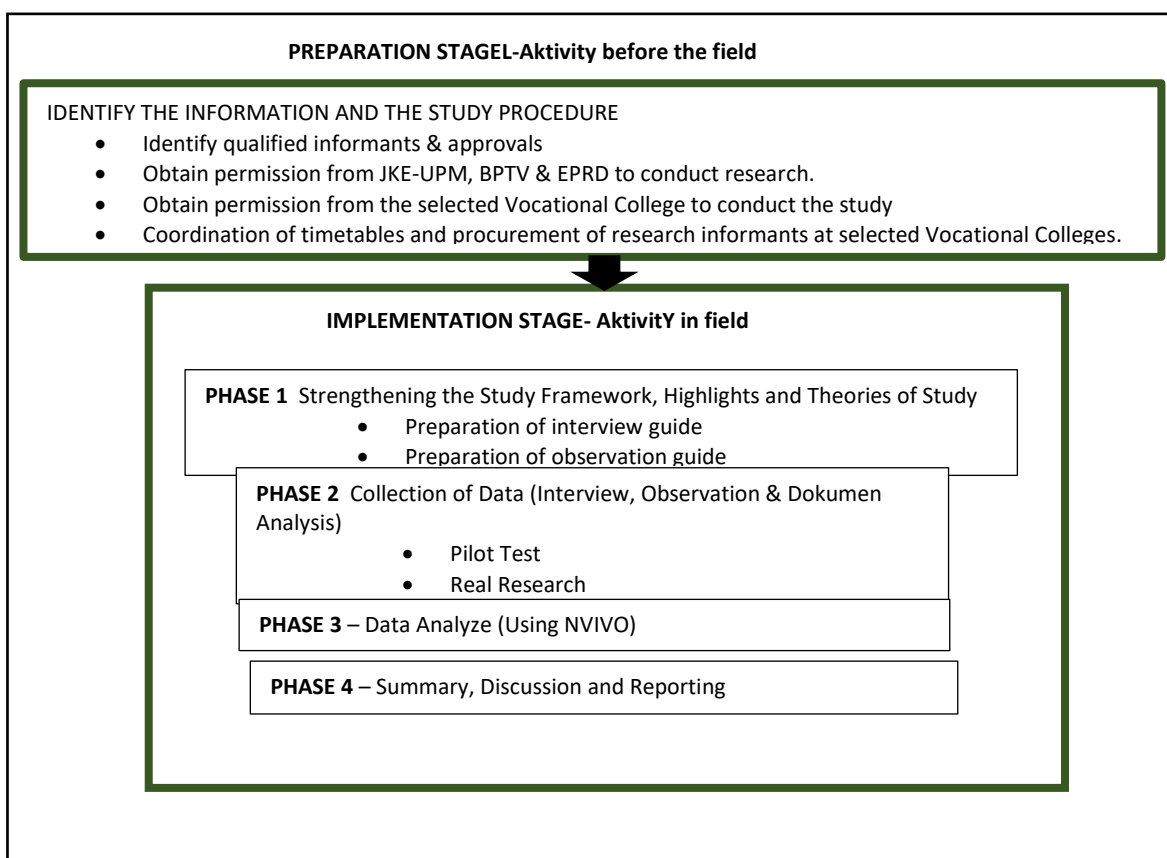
PREPARATION STAGEL-Aktivity before the field

IDENTIFY THE INFORMATION AND THE STUDY PROCEDURE
- Identify qualified informants & approvals
- Obtain permission from JKE-UPM, BPTV & EPRD to conduct research.
- Obtain permission from the selected Vocational College to conduct the study
- Coordination of timetables and procurement of research informants at selected Vocational Colleges.

IMPLEMENTATION STAGE- AktivitY in field

PHASE 1 Strengthening the Study Framework, Highlights and Theories of Study
- Preparation of interview guide
- Preparation of observation guide

PHASE 2 Collection of Data (Interview, Observation & Dokumen Analysis)
- Pilot Test
- Real Research

PHASE 3 – Data Analyze (Using NVIVO)

PHASE 4 – Summary, Discussion and Reporting